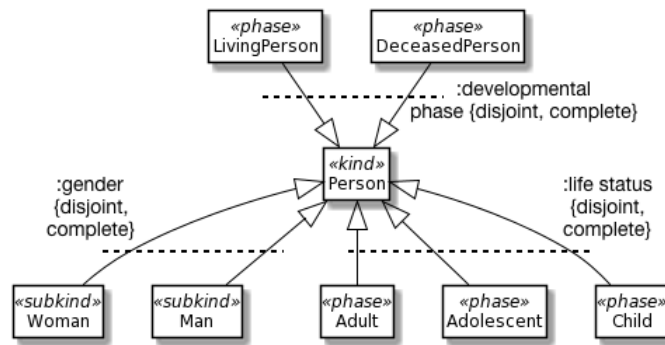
«phase»
LivingPerson

«phase»
DeceasedPerson

:developmental phase {disjoint, complete}

«kind»
Person

:gender {disjoint, complete}

:life status {disjoint, complete}

«subkind»
Woman

«subkind»
Man

«phase»
Adult

«phase»
Adolescent

«phase»
Child